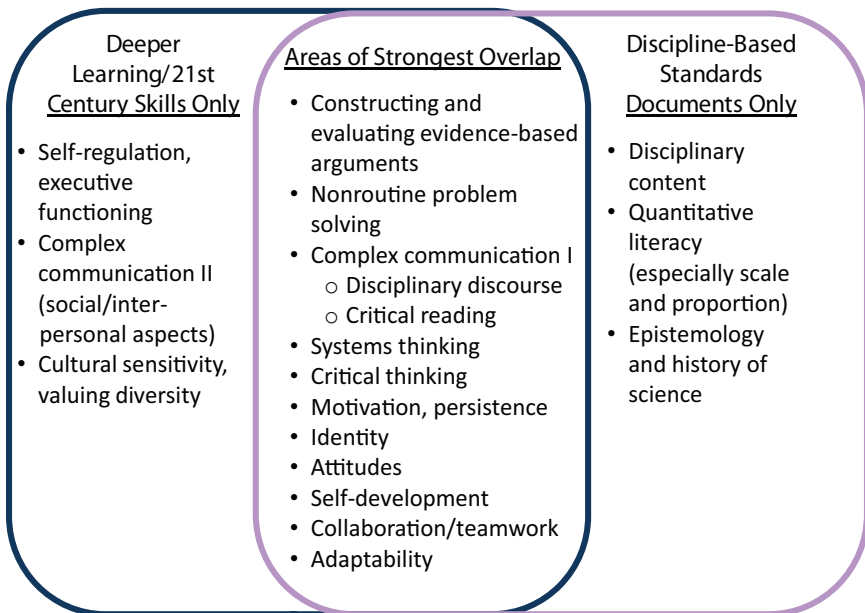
Deeper Learning/21st Century Skills Only

- Self-regulation, executive functioning
- Complex communication II (social/interpersonal aspects)
- Cultural sensitivity, valuing diversity

Areas of Strongest Overlap

- Constructing and evaluating evidence-based arguments
- Nonroutine problem solving
- Complex communication I
  - Disciplinary discourse
  - Critical reading
- Systems thinking
- Critical thinking
- Motivation, persistence
- Identity
- Attitudes
- Self-development
- Collaboration/teamwork
- Adaptability

Discipline-Based Standards Documents Only

- Disciplinary content
- Quantitative literacy (especially scale and proportion)
- Epistemology and history of science